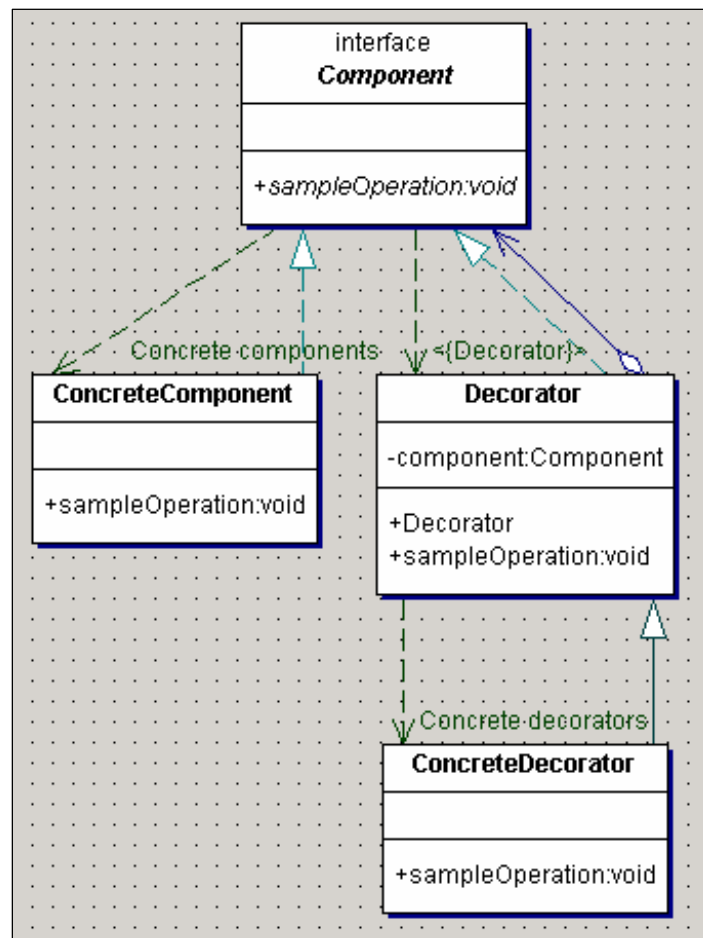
interface
Component

+sampleOperation:void

Concrete components

<{Decorator}>

ConcreteComponent

+sampleOperation:void

Decorator

-component:Component

+Decorator
+sampleOperation:void

Concrete decorators

ConcreteDecorator

+sampleOperation:void